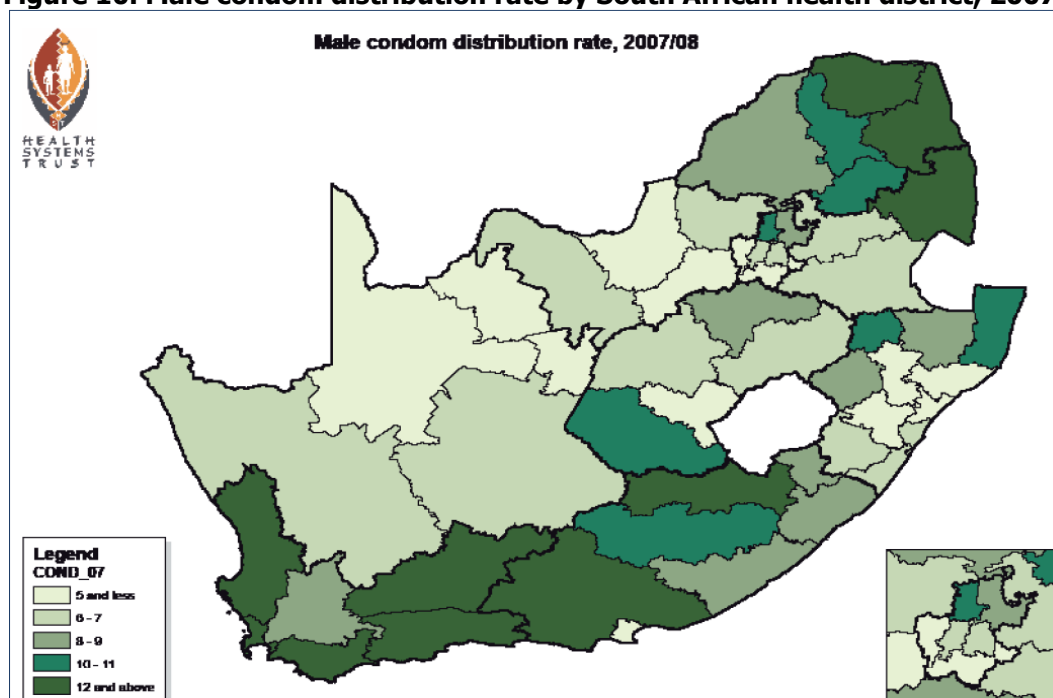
Figure 10: Male condom distribution rate by South African health district, 2007

HEALTH SYSTEMS TRUST

Male condom distribution rate, 2007/08

Legend
COND_07
5 and less
6 - 7
8 - 9
10 - 11
12 and above